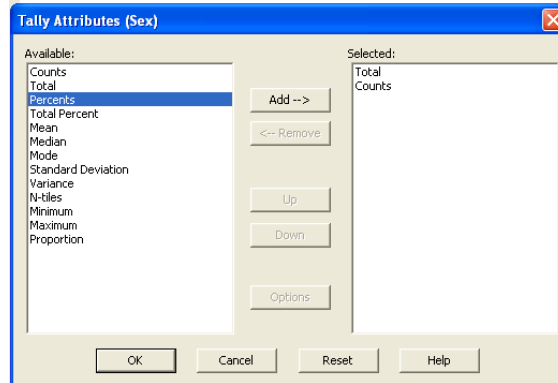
Tally Attributes (Sex)

Available:
Counts
Total
Percents
Total Percent
Mean
Median
Mode
Standard Deviation
Variance
N-tiles
Minimum
Maximum
Proportion

Add -->
<-- Remove
Up
Down
Options

Selected:
Total
Counts

OK
Cancel
Reset
Help